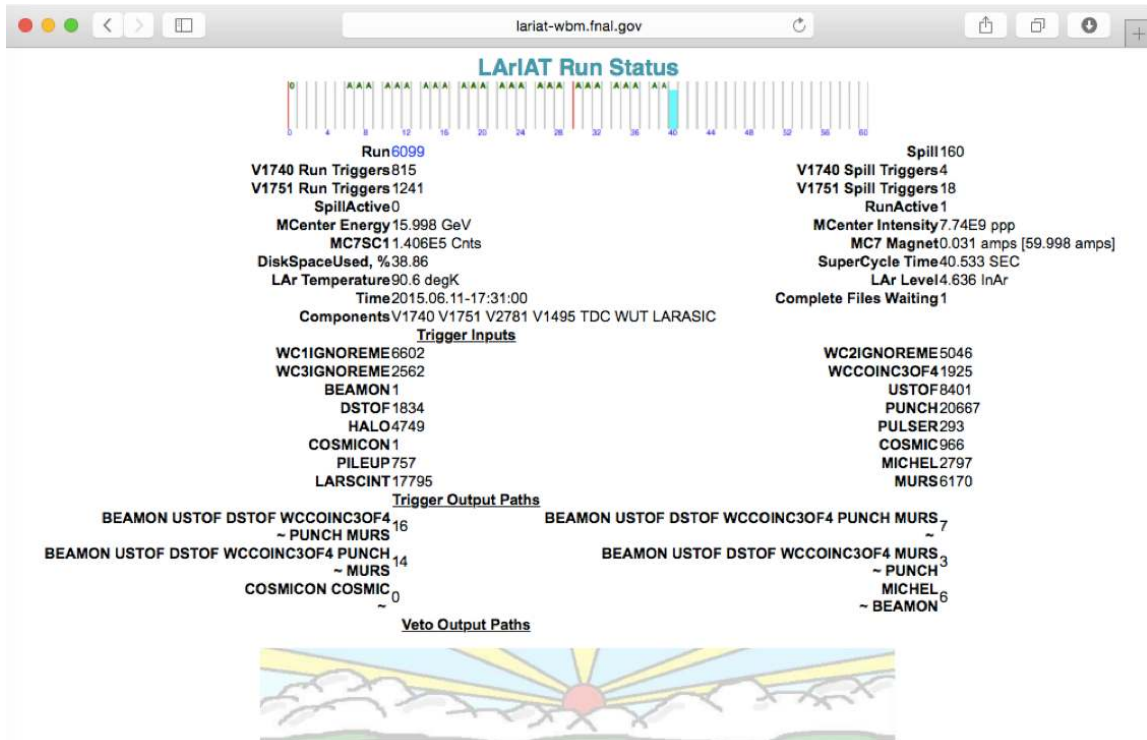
lariat-wbm.fnal.gov

LArIAT Run Status

0 A A A A A A A A A A A A A A A A A A A A A A A A A A

0 4 8 12 16 20 24 28 32 36 40 44 48 52 56 60

Run 6099
V1740 Run Triggers 815
V1751 Run Triggers 1241
SpillActive 0
MCenter Energy 15.998 GeV
MC7SC1 1.406E5 Cnts
DiskSpaceUsed, % 38.86
LAr Temperature 90.6 degK
Time 2015.06.11-17:31:00
Components V1740 V1751 V2781 V1495 TDC WUT LARASIC

Spill 160
V1740 Spill Triggers 4
V1751 Spill Triggers 18
RunActive 1
MCenter Intensity 7.74E9 ppp
MC7 Magnet 0.031 amps [59.998 amps]
SuperCycle Time 40.533 SEC
LAr Level 4.636 InAr
Complete Files Waiting 1

Trigger Inputs

| | | | |
|---|---|---|---|
| WC1IGNOREME | 6602 | WC2IGNOREME | 5046 |
| WC3IGNOREME | 2562 | WCCOINC3OF4 | 1925 |
| BEAMON | 1 | USTOF | 8401 |
| DSTOF | 1834 | PUNCH | 20667 |
| HALO | 4749 | PULSER | 293 |
| COSMICON | 1 | COSMIC | 966 |
| PILEUP | 757 | MICHEL | 2797 |
| LARSCINT | 17795 | MURS | 6170 |

Trigger Output Paths

| | | | |
|---|---|---|---|
| BEAMON USTOF DSTOF WCCOINC3OF4 ~ PUNCH MURS | 16 | BEAMON USTOF DSTOF WCCOINC3OF4 PUNCH MURS ~ | 7 |
| BEAMON USTOF DSTOF WCCOINC3OF4 PUNCH ~ MURS | 14 | BEAMON USTOF DSTOF WCCOINC3OF4 MURS ~ PUNCH | 3 |
| COSMICON COSMIC ~ | 0 | MICHEL ~ BEAMON | 6 |

Veto Output Paths